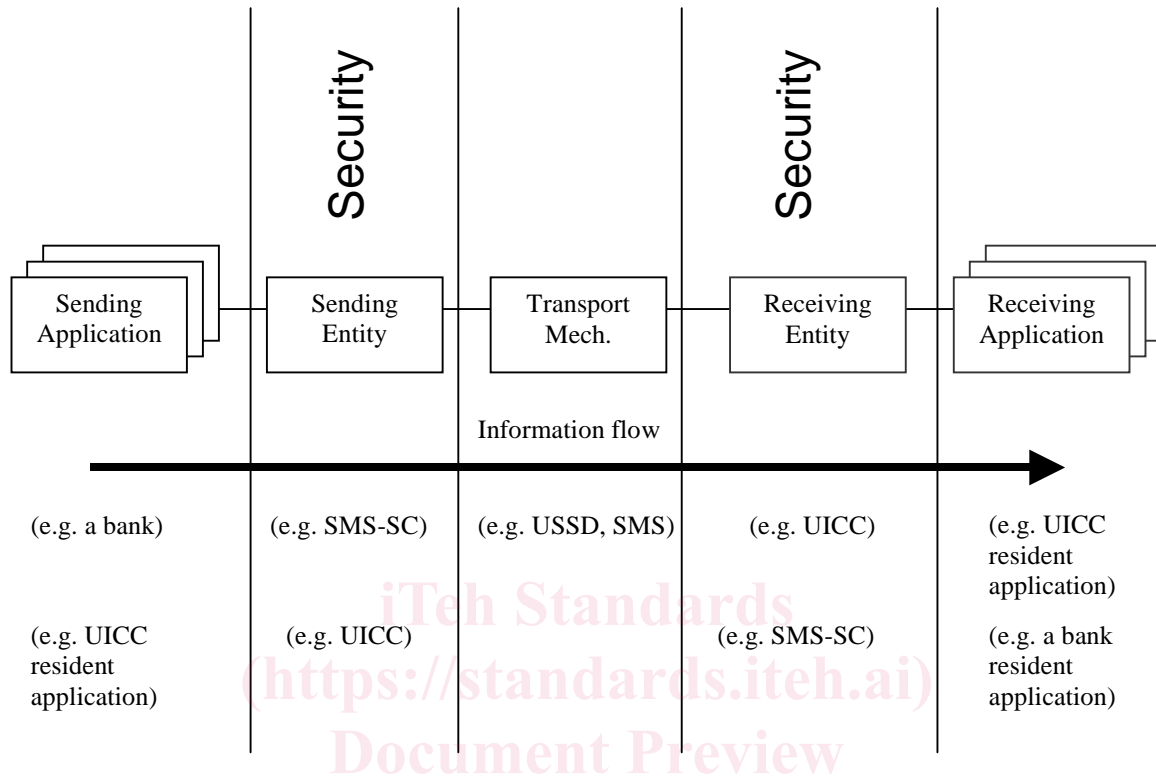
Security

Security

Sending Application

Sending Entity

Transport Mech.

Receiving Entity

Receiving Application

Information flow

(e.g. a bank)

(e.g. SMS-SC)

(e.g. USSD, SMS)

(e.g. UICC)

(e.g. UICC resident application)

(e.g. UICC resident application)

(e.g. UICC)

(e.g. SMS-SC)

(e.g. a bank resident application)

iTeh Standards
(https://standards.iteh.ai)
Document Preview